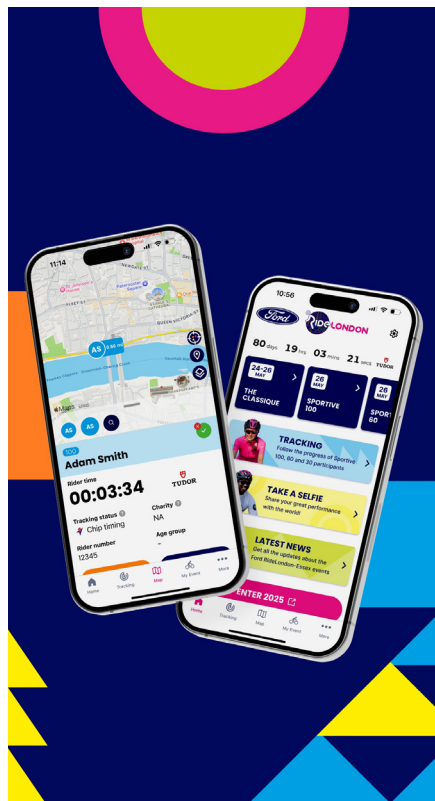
11:14

NEWGATE ST

FLEET ST

QUEEN VICTORIA ST

AS

Maps

AS AS

100

Adam Smith

Rider time

00:03:34

TUDOR

Tracking status

Chip timing

Charity

NA

Age group

Rider number

12345

Home Tracking Map My Event More

10:56

Ford RideLONDON

80 days 19 hrs 03 mins 21 secs TUDOR

24-26 MAY THE CLASSIQUE

26 MAY SPORTIVE 100

26 MAY SPORT 60

TRACKING

Follow the progress of Sportive 100, 60 and 30 participants

TAKE A SELFIE

Share your great performance with the world!

LATEST NEWS

Get all the updates about the Ford RideLondon-Essex events

ENTER 2025

Home Tracking Map My Event More